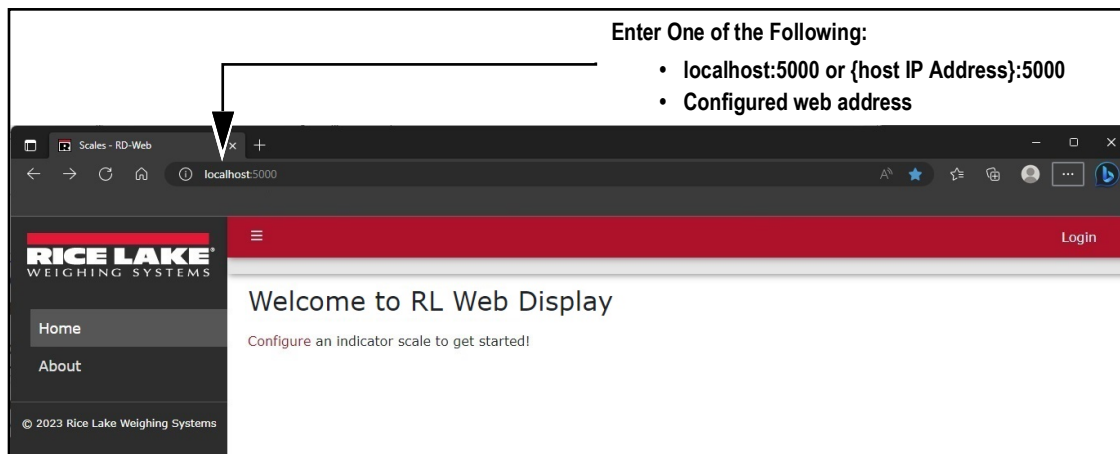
Enter One of the Following:
• localhost:5000 or {host IP Address}:5000
• Configured web address

Scales - RD-Web

localhost:5000

RICE LAKE WEIGHING SYSTEMS

Login

Home
About

© 2023 Rice Lake Weighing Systems

Welcome to RL Web Display

Configure an indicator scale to get started!